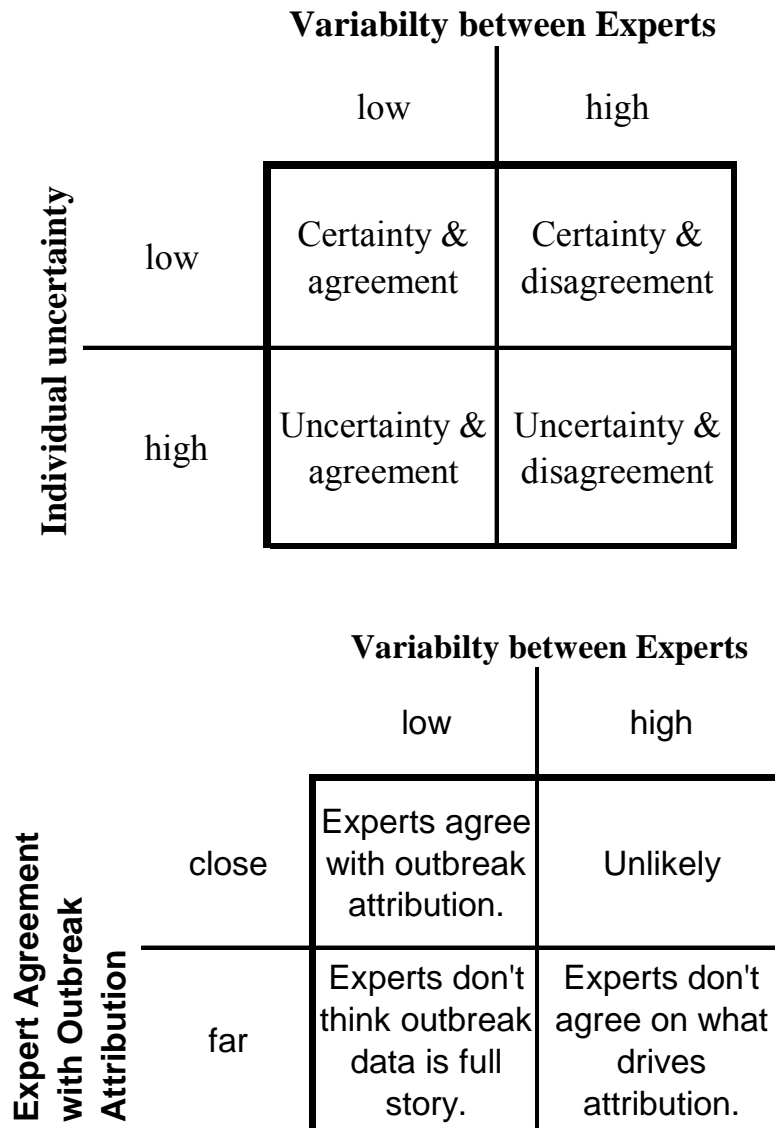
Variabilty between Experts

Individual uncertainty

| | low | high |
|---|---|---|
| low | Certainty & agreement | Certainty & disagreement |
| high | Uncertainty & agreement | Uncertainty & disagreement |

Variabilty between Experts

Expert Agreement with Outbreak Attribution

| | low | high |
|---|---|---|
| close | Experts agree with outbreak attribution. | Unlikely |
| far | Experts don't think outbreak data is full story. | Experts don't agree on what drives attribution. |